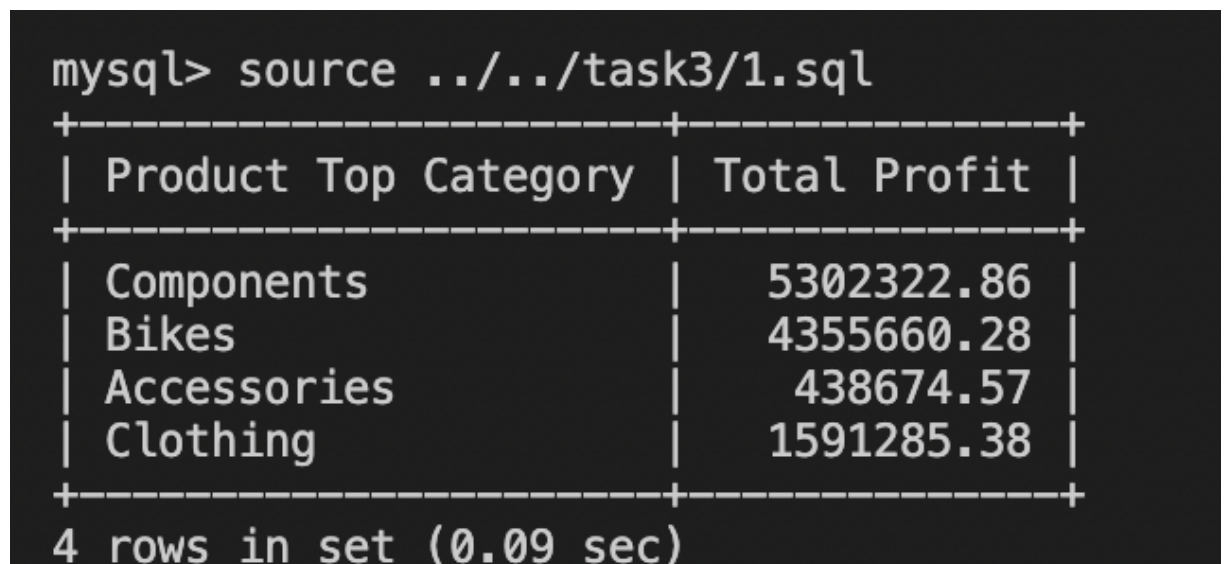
mysql> source ../../task3/1.sql

| Product Top Category | Total Profit |
|---|---|
| Components | 5302322.86 |
| Bikes | 4355660.28 |
| Accessories | 438674.57 |
| Clothing | 1591285.38 |

4 rows in set (0.09 sec)